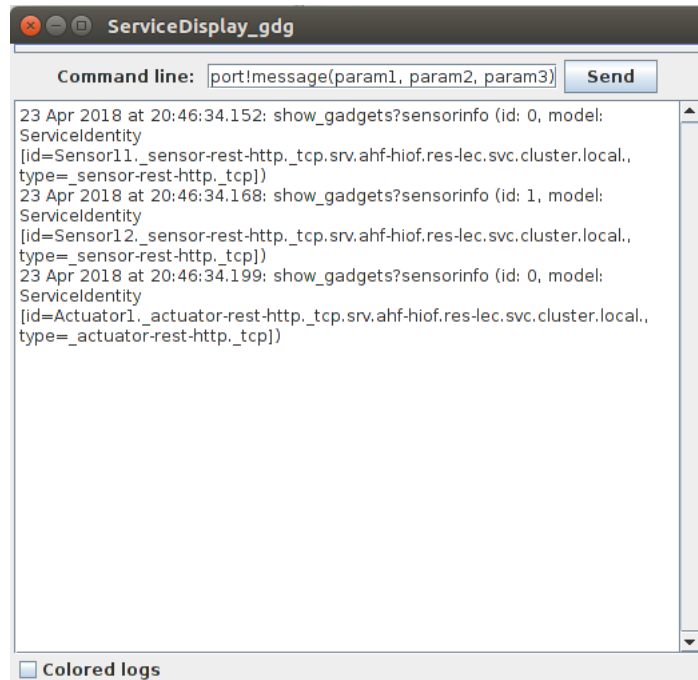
ServiceDisplay_gdg

Command line: port!message(param1, param2, param3) Send

23 Apr 2018 at 20:46:34.152: show_gadgets?sensorinfo (id: 0, model: ServiceIdentity [id=Sensor11._sensor-rest-http._tcp.srv.ahf-hiof.res-lec.svc.cluster.local., type=_sensor-rest-http._tcp])
23 Apr 2018 at 20:46:34.168: show_gadgets?sensorinfo (id: 1, model: ServiceIdentity [id=Sensor12._sensor-rest-http._tcp.srv.ahf-hiof.res-lec.svc.cluster.local., type=_sensor-rest-http._tcp])
23 Apr 2018 at 20:46:34.199: show_gadgets?sensorinfo (id: 0, model: ServiceIdentity [id=Actuator1._actuator-rest-http._tcp.srv.ahf-hiof.res-lec.svc.cluster.local., type=_actuator-rest-http._tcp])

Colored logs